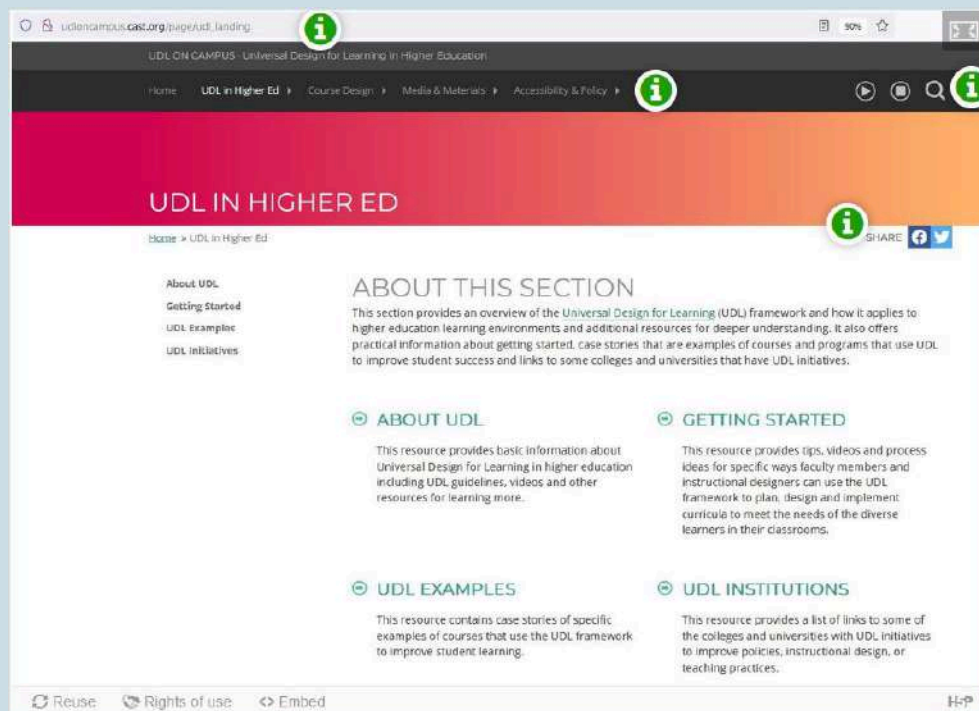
udloncampus.cast.org/page/udl_landing

90%

UDL ON CAMPUS · Universal Design for Learning in Higher Education

Home UDL in Higher Ed ▸ Course Design ▸ Media & Materials ▸ Accessibility & Policy ▸

UDL IN HIGHER ED

Home » UDL in Higher Ed

SHARE

About UDL
Getting Started
UDL Examples
UDL Initiatives

ABOUT THIS SECTION

This section provides an overview of the Universal Design for Learning (UDL) framework and how it applies to higher education learning environments and additional resources for deeper understanding. It also offers practical information about getting started, case stories that are examples of courses and programs that use UDL to improve student success and links to some colleges and universities that have UDL initiatives.

ABOUT UDL

This resource provides basic information about Universal Design for Learning in higher education including UDL guidelines, videos and other resources for learning more.

GETTING STARTED

This resource provides tips, videos and process ideas for specific ways faculty members and instructional designers can use the UDL framework to plan, design and implement curricula to meet the needs of the diverse learners in their classrooms.

UDL EXAMPLES

This resource contains case stories of specific examples of courses that use the UDL framework to improve student learning.

UDL INSTITUTIONS

This resource provides a list of links to some of the colleges and universities with UDL initiatives to improve policies, instructional design, or teaching practices.

Reuse Rights of use <> Embed

H-P